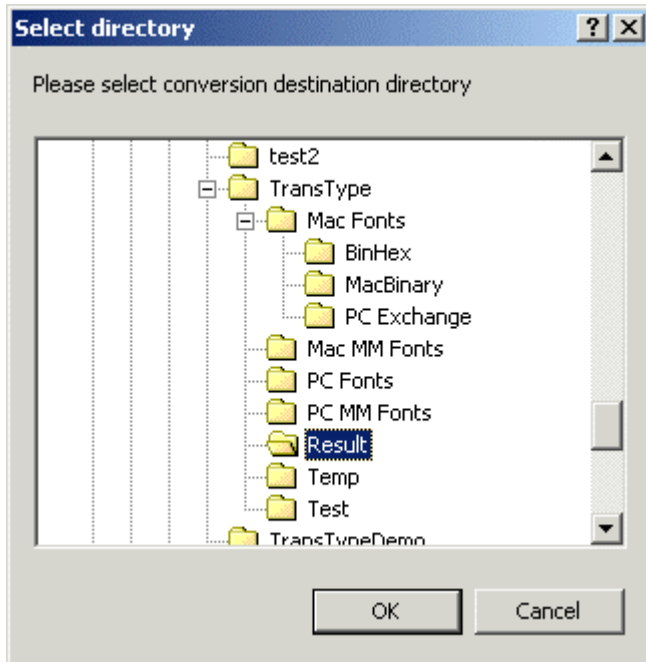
Select directory
?
X

Please select conversion destination directory

test2
TransType
Mac Fonts
BinHex
MacBinary
PC Exchange
Mac MM Fonts
PC Fonts
PC MM Fonts
Result
Temp
Test
TransTypeDemo

OK
Cancel